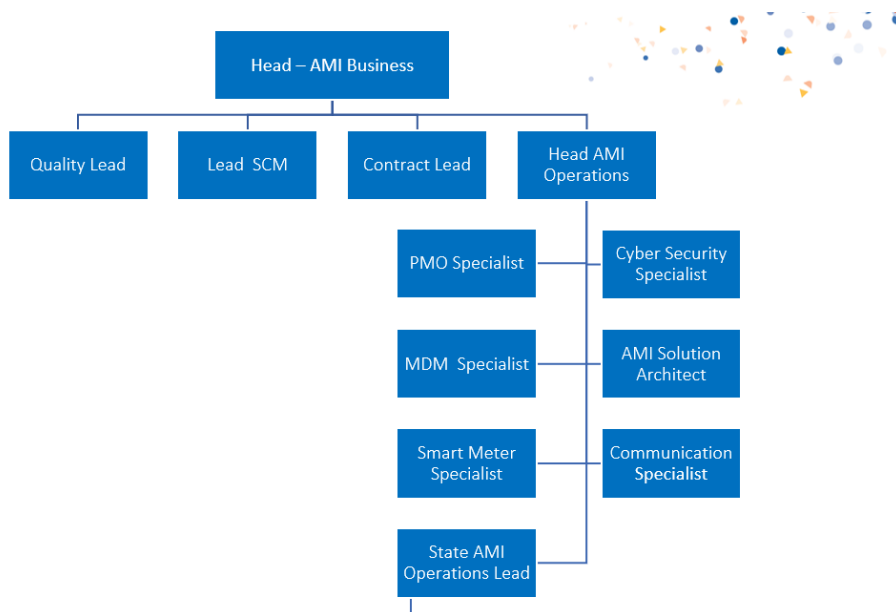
Head – AMI Business

Quality Lead

Lead SCM

Contract Lead

Head AMI Operations

PMO Specialist

Cyber Security Specialist

MDM Specialist

AMI Solution Architect

Smart Meter Specialist

Communication Specialist

State AMI Operations Lead